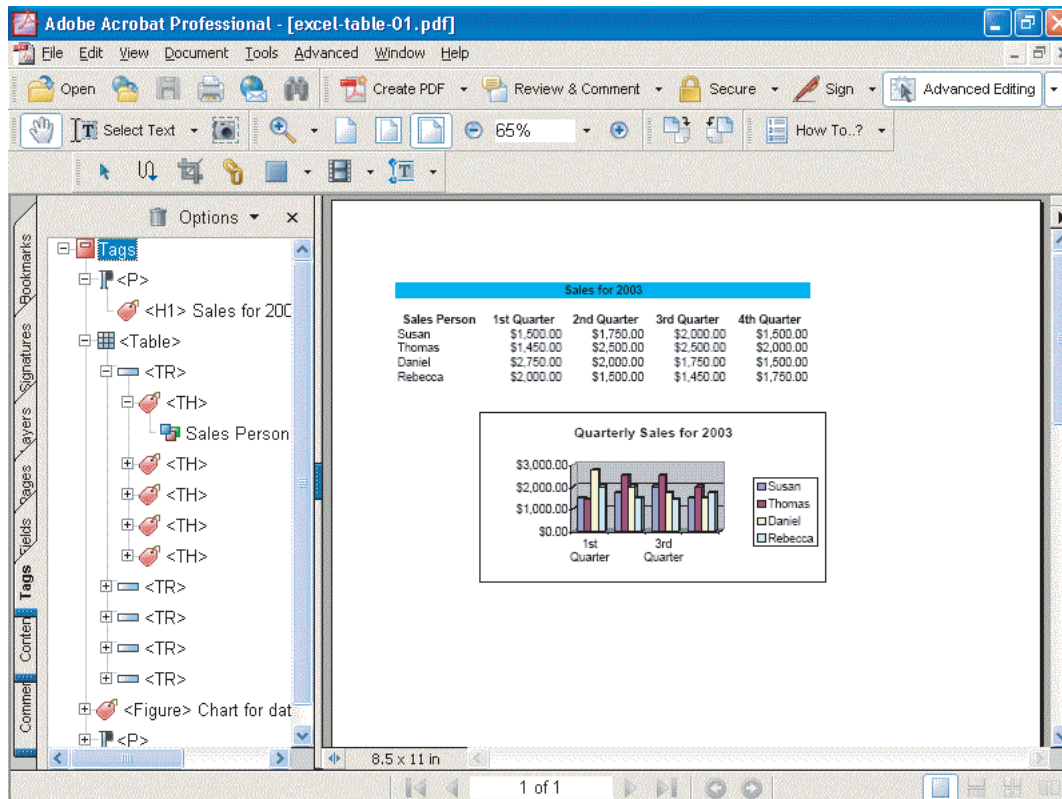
Adobe Acrobat Professional - [excel-table-01.pdf]

File Edit View Document Tools Advanced Window Help

Open Create PDF Review & Comment Secure Sign Advanced Editing

Select Text 65% How To..?

Options ×

Bookmarks Signatures Layers Pages Fields Tags Content Comments

Tags
<P>
<H1> Sales for 200
<Table>
<TR>
<TH>
Sales Person
<TH>
<TH>
<TH>
<TH>
<TR>
<TR>
<TR>
<TR>
<Figure> Chart for dat
<P>

Sales for 2003

| Sales Person | 1st Quarter | 2nd Quarter | 3rd Quarter | 4th Quarter |
|---|---|---|---|---|
| Susan | \$1,500.00 | \$1,750.00 | \$2,000.00 | \$1,500.00 |
| Thomas | \$1,450.00 | \$2,500.00 | \$2,500.00 | \$2,000.00 |
| Daniel | \$2,750.00 | \$2,000.00 | \$1,750.00 | \$1,500.00 |
| Rebecca | \$2,000.00 | \$1,500.00 | \$1,450.00 | \$1,750.00 |

Quarterly Sales for 2003

\$3,000.00
\$2,000.00
\$1,000.00
\$0.00
1st Quarter
3rd Quarter

Susan
Thomas
Daniel
Rebecca

8.5 x 11 in

1 of 1